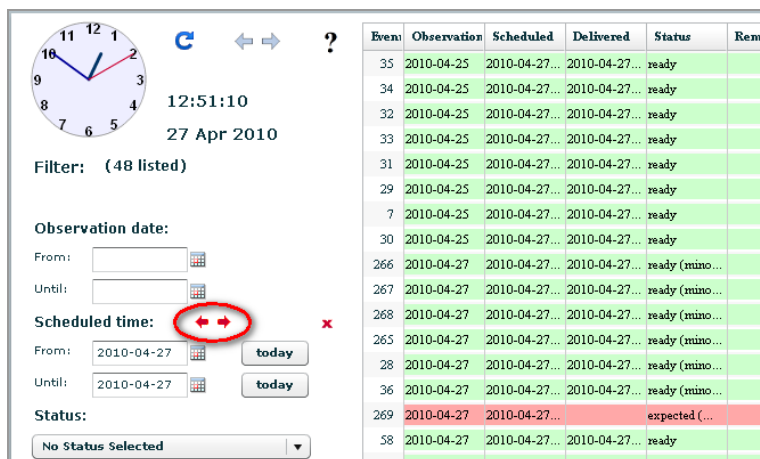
12 1 2 3 4 5 6 7 8 9 10 11

?

12:51:10

27 Apr 2010

Filter: (48 listed)

Observation date:

From:

Until:

Scheduled time:

From: 2010-04-27 today

Until: 2010-04-27 today

Status:

No Status Selected

| Event | Observation | Scheduled | Delivered | Status | Rem |
|---|---|---|---|---|---|
| 35 | 2010-04-25 | 2010-04-27... | 2010-04-27... | ready | |
| 34 | 2010-04-25 | 2010-04-27... | 2010-04-27... | ready | |
| 32 | 2010-04-25 | 2010-04-27... | 2010-04-27... | ready | |
| 33 | 2010-04-25 | 2010-04-27... | 2010-04-27... | ready | |
| 31 | 2010-04-25 | 2010-04-27... | 2010-04-27... | ready | |
| 29 | 2010-04-25 | 2010-04-27... | 2010-04-27... | ready | |
| 7 | 2010-04-25 | 2010-04-27... | 2010-04-27... | ready | |
| 30 | 2010-04-25 | 2010-04-27... | 2010-04-27... | ready | |
| 266 | 2010-04-27 | 2010-04-27... | 2010-04-27... | ready (mino... | |
| 267 | 2010-04-27 | 2010-04-27... | 2010-04-27... | ready (mino... | |
| 268 | 2010-04-27 | 2010-04-27... | 2010-04-27... | ready (mino... | |
| 265 | 2010-04-27 | 2010-04-27... | 2010-04-27... | ready (mino... | |
| 28 | 2010-04-27 | 2010-04-27... | 2010-04-27... | ready (mino... | |
| 36 | 2010-04-27 | 2010-04-27... | 2010-04-27... | ready (mino... | |
| 269 | 2010-04-27 | 2010-04-27... | | expected (... | |
| 58 | 2010-04-27 | 2010-04-27... | 2010-04-27... | ready | |